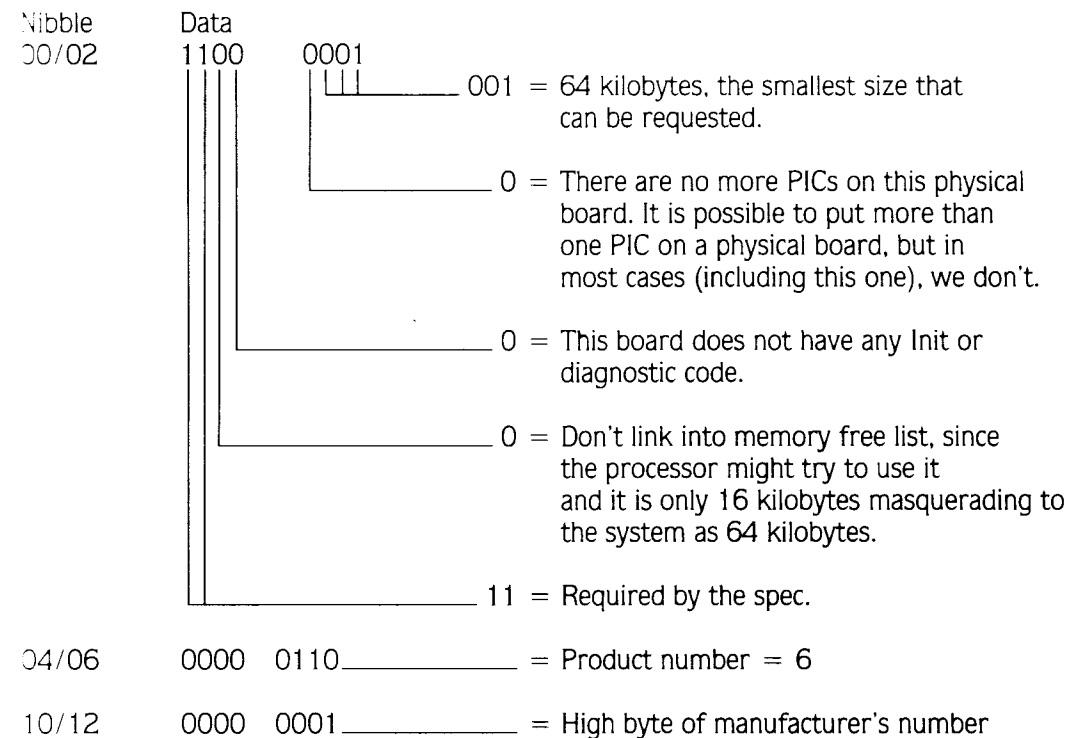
Nibble Data
00/02 1100 0001

001 = 64 kilobytes, the smallest size that can be requested.

0 = There are no more PICs on this physical board. It is possible to put more than one PIC on a physical board, but in most cases (including this one), we don't.

0 = This board does not have any Init or diagnostic code.

0 = Don't link into memory free list, since the processor might try to use it and it is only 16 kilobytes masquerading to the system as 64 kilobytes.

11 = Required by the spec.

04/06 0000 0110 = Product number = 6

10/12 0000 0001 = High byte of manufacturer's number